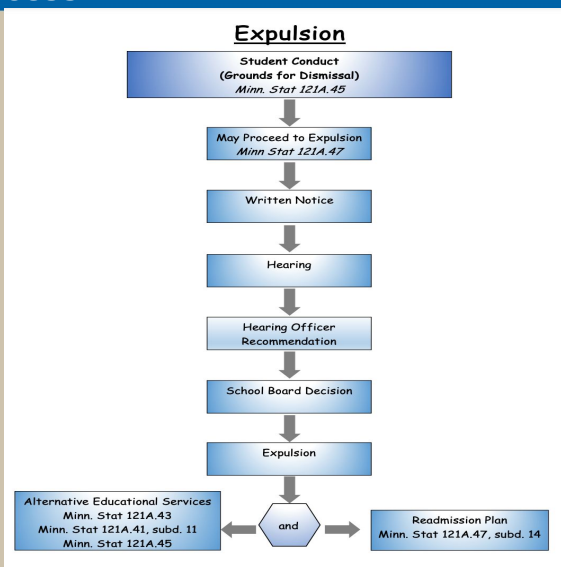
Expulsion

Student Conduct
(Grounds for Dismissal)
Minn. Stat 121A.45

May Proceed to Expulsion
Minn Stat 121A.47

Written Notice

Hearing

Hearing Officer Recommendation

School Board Decision

Expulsion

Alternative Educational Services
Minn. Stat 121A.43
Minn. Stat 121A.41, subd. 11
Minn. Stat 121A.45

and

Readmission Plan
Minn. Stat 121A.47, subd. 14